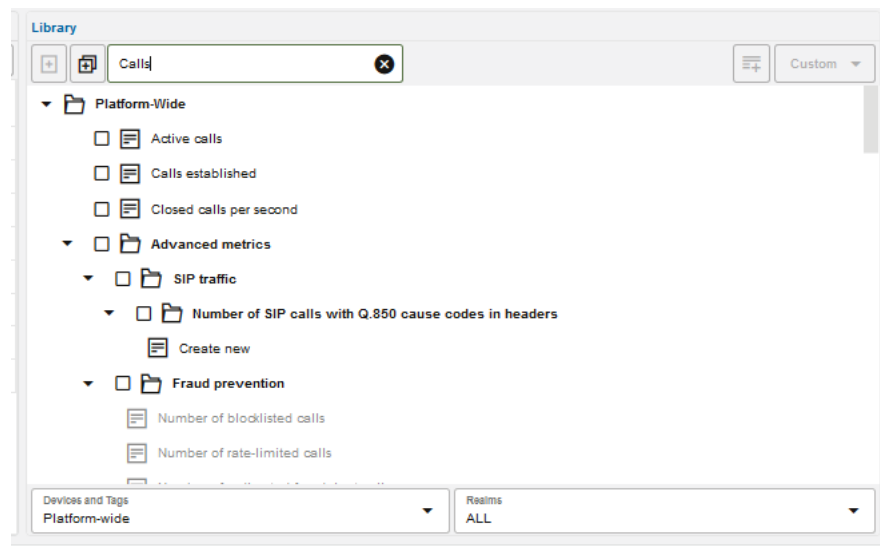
Library

Calls

Custom

Platform-Wide

Active calls

Calls established

Closed calls per second

Advanced metrics

SIP traffic

Number of SIP calls with Q.850 cause codes in headers

Create new

Fraud prevention

Number of blocklisted calls

Number of rate-limited calls

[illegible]

Devices and Tags
Platform-wide

Realms
ALL